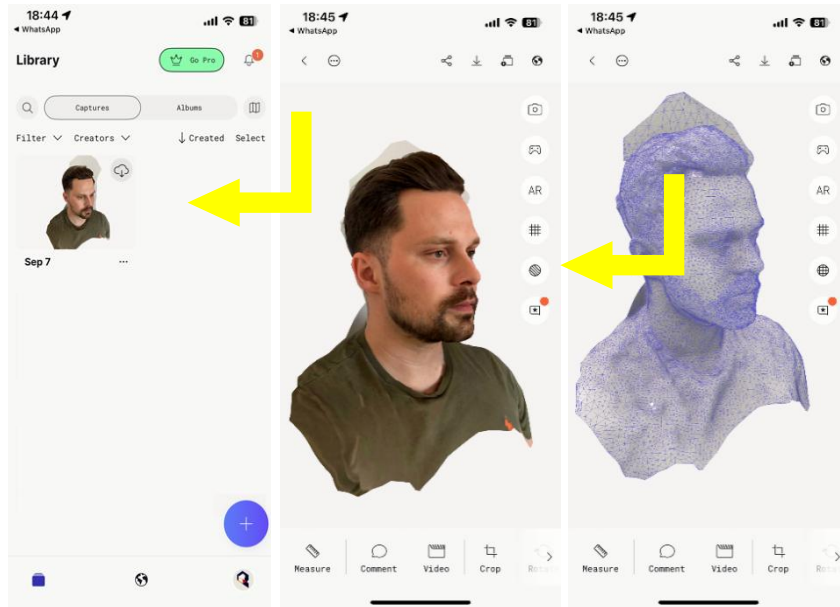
18:44
◂ WhatsApp
81
Library
Go Pro
1
Captures
Albums
Filter
Creators
Created
Select
Sep 7
...
+

18:45
◂ WhatsApp
81
AR
Measure
Comment
Video
Crop
Rotate

18:45
◂ WhatsApp
81
AR
Measure
Comment
Video
Crop
Rota